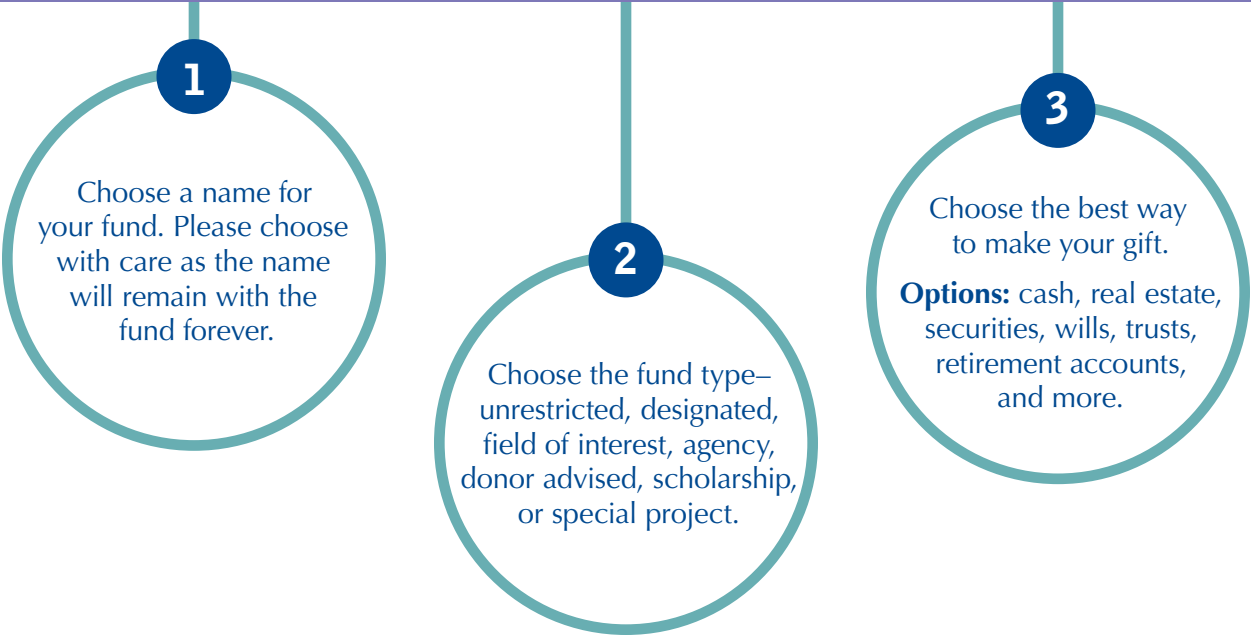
1

Choose a name for your fund. Please choose with care as the name will remain with the fund forever.

2

Choose the fund type–unrestricted, designated, field of interest, agency, donor advised, scholarship, or special project.

3

Choose the best way to make your gift.

**Options:** cash, real estate, securities, wills, trusts, retirement accounts, and more.